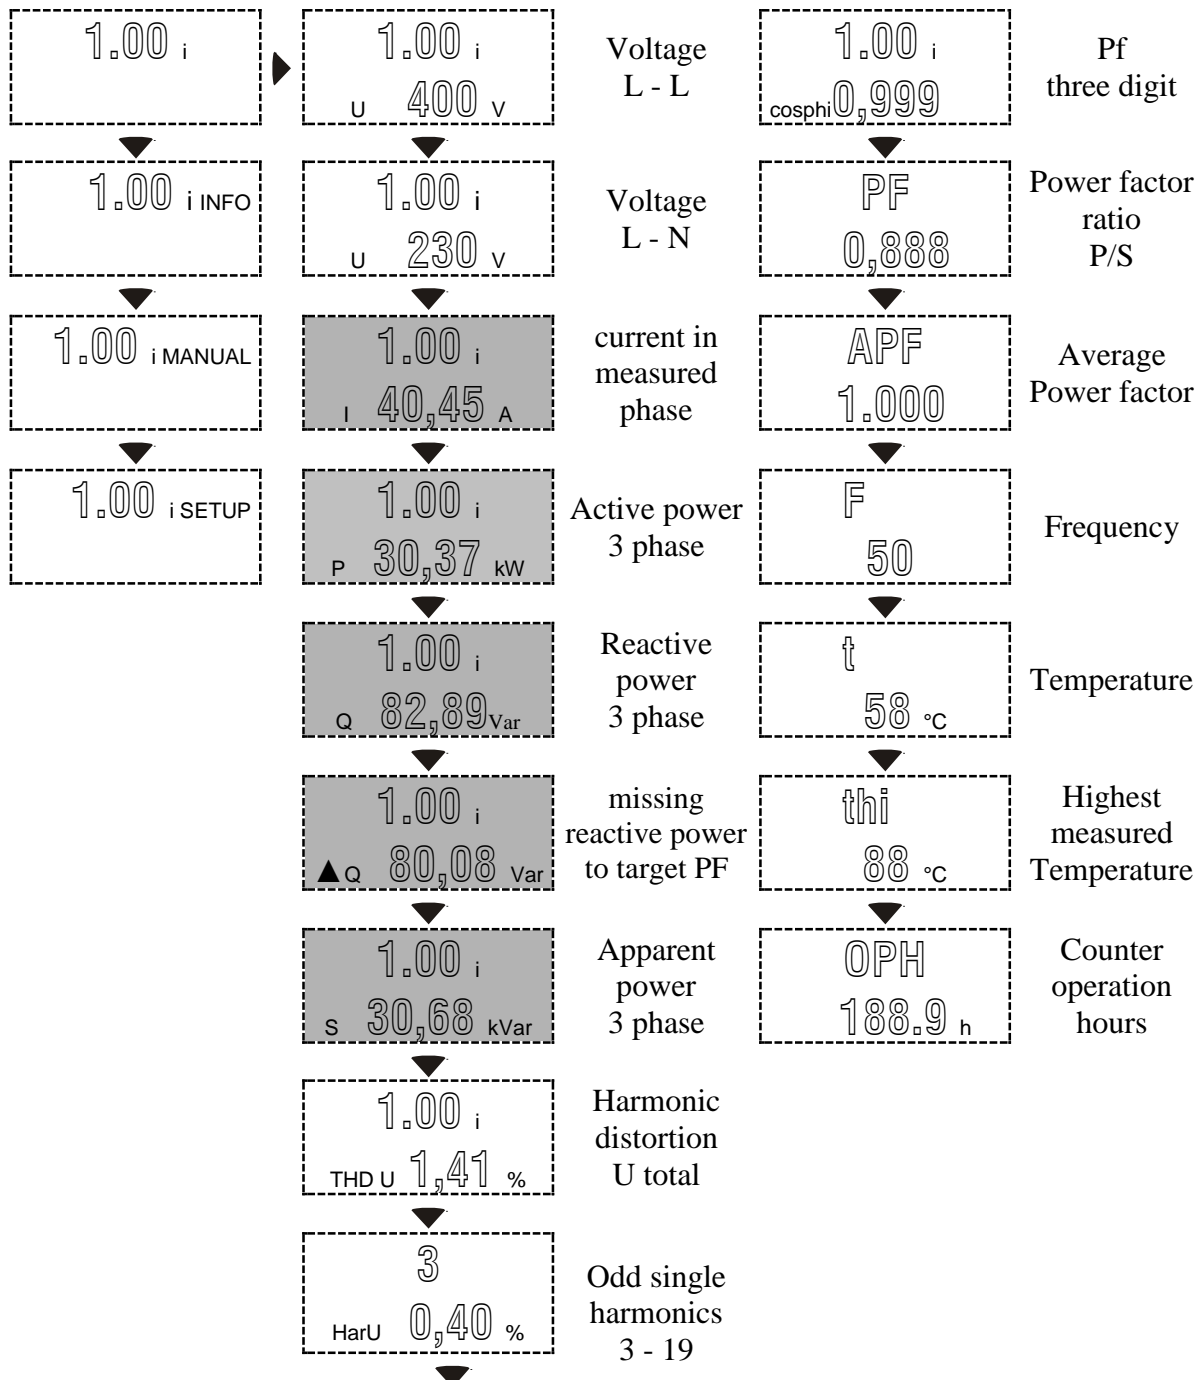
1.00 i

1.00 i INFO

1.00 i MANUAL

1.00 i SETUP

1.00 i
U 400 V

Voltage L - L

1.00 i
U 230 V

Voltage L - N

1.00 i
I 40,45 A

current in measured phase

1.00 i
P 30,37 kW

Active power 3 phase

1.00 i
Q 82,89 Var

Reactive power 3 phase

1.00 i
▲Q 80,08 Var

missing reactive power to target PF

1.00 i
S 30,68 kVar

Apparent power 3 phase

1.00 i
THD U 1,41 %

Harmonic distortion U total

3
HarU 0,40 %

Odd single harmonics 3 - 19

1.00 i
cosphi 0,999

Pf three digit

PF
0,888

Power factor ratio P/S

APF
1.000

Average Power factor

F
50

Frequency

t
58 °C

Temperature

thi
88 °C

Highest measured Temperature

OPH
188.9 h

Counter operation hours